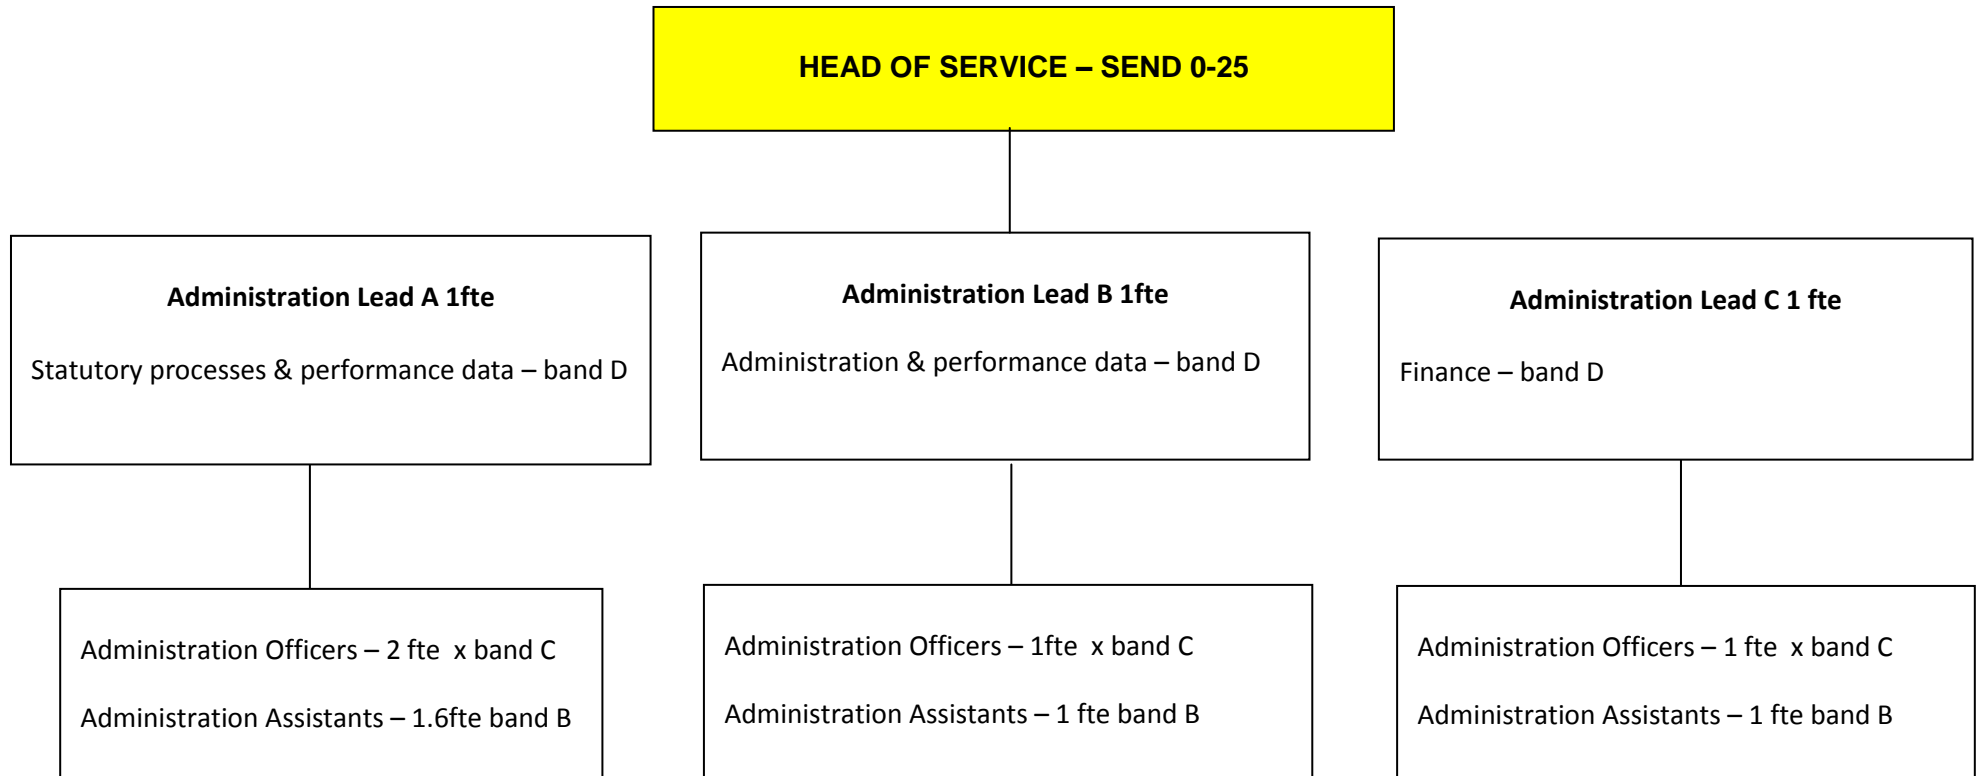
HEAD OF SERVICE – SEND 0-25

Administration Lead A 1fte

Statutory processes & performance data – band D

Administration Officers – 2 fte x band C

Administration Assistants – 1.6fte band B

Administration Lead B 1fte

Administration & performance data – band D

Administration Officers – 1fte x band C

Administration Assistants – 1 fte band B

Administration Lead C 1 fte

Finance – band D

Administration Officers – 1 fte x band C

Administration Assistants – 1 fte band B